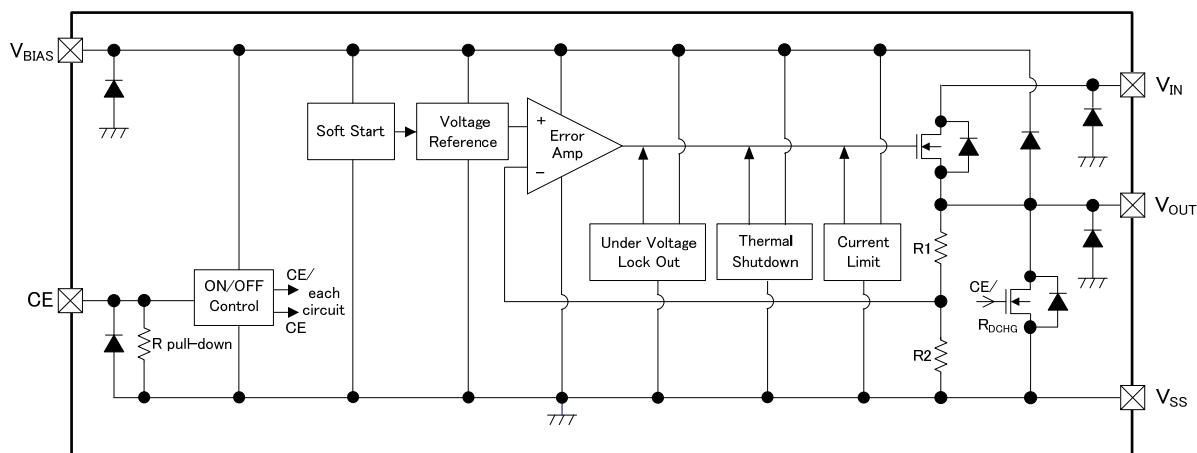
$V_{BIAS}$

Soft Start

Voltage Reference

+

Error Amp

−

$V_{IN}$

$V_{OUT}$

Under Voltage Lock Out

Thermal Shutdown

Current Limit

R1

CE

ON/OFF Control

CE/ each circuit CE

R pull-down

CE/

$R_{DCHG}$

R2

$V_{SS}$